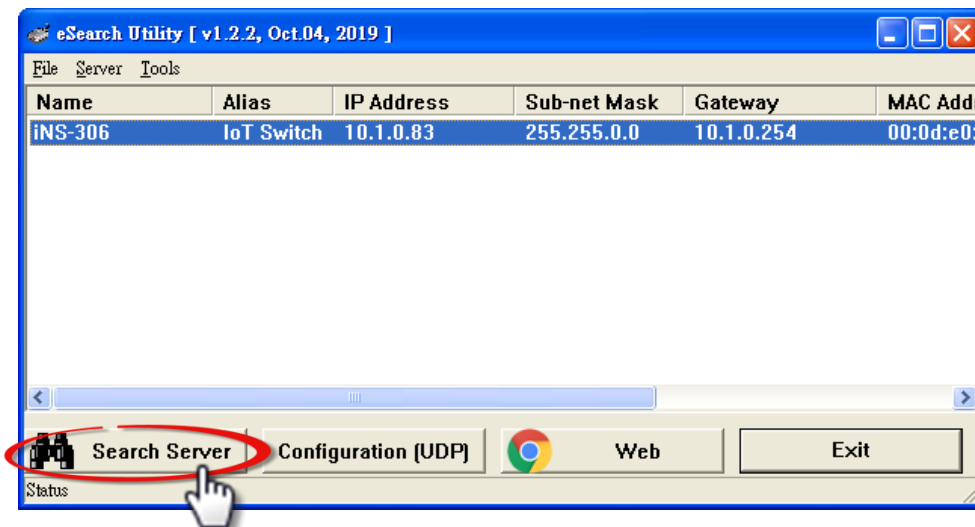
eSearch Utility [ v1.2.2, Oct.04, 2019 ]

File Server Tools

| Name | Alias | IP Address | Sub-net Mask | Gateway | MAC Add |
|---|---|---|---|---|---|
| iNS-306 | IoT Switch | 10.1.0.83 | 255.255.0.0 | 10.1.0.254 | 00:0d:e0 |

Search Server
Configuration (UDP)
Web
Exit

Status